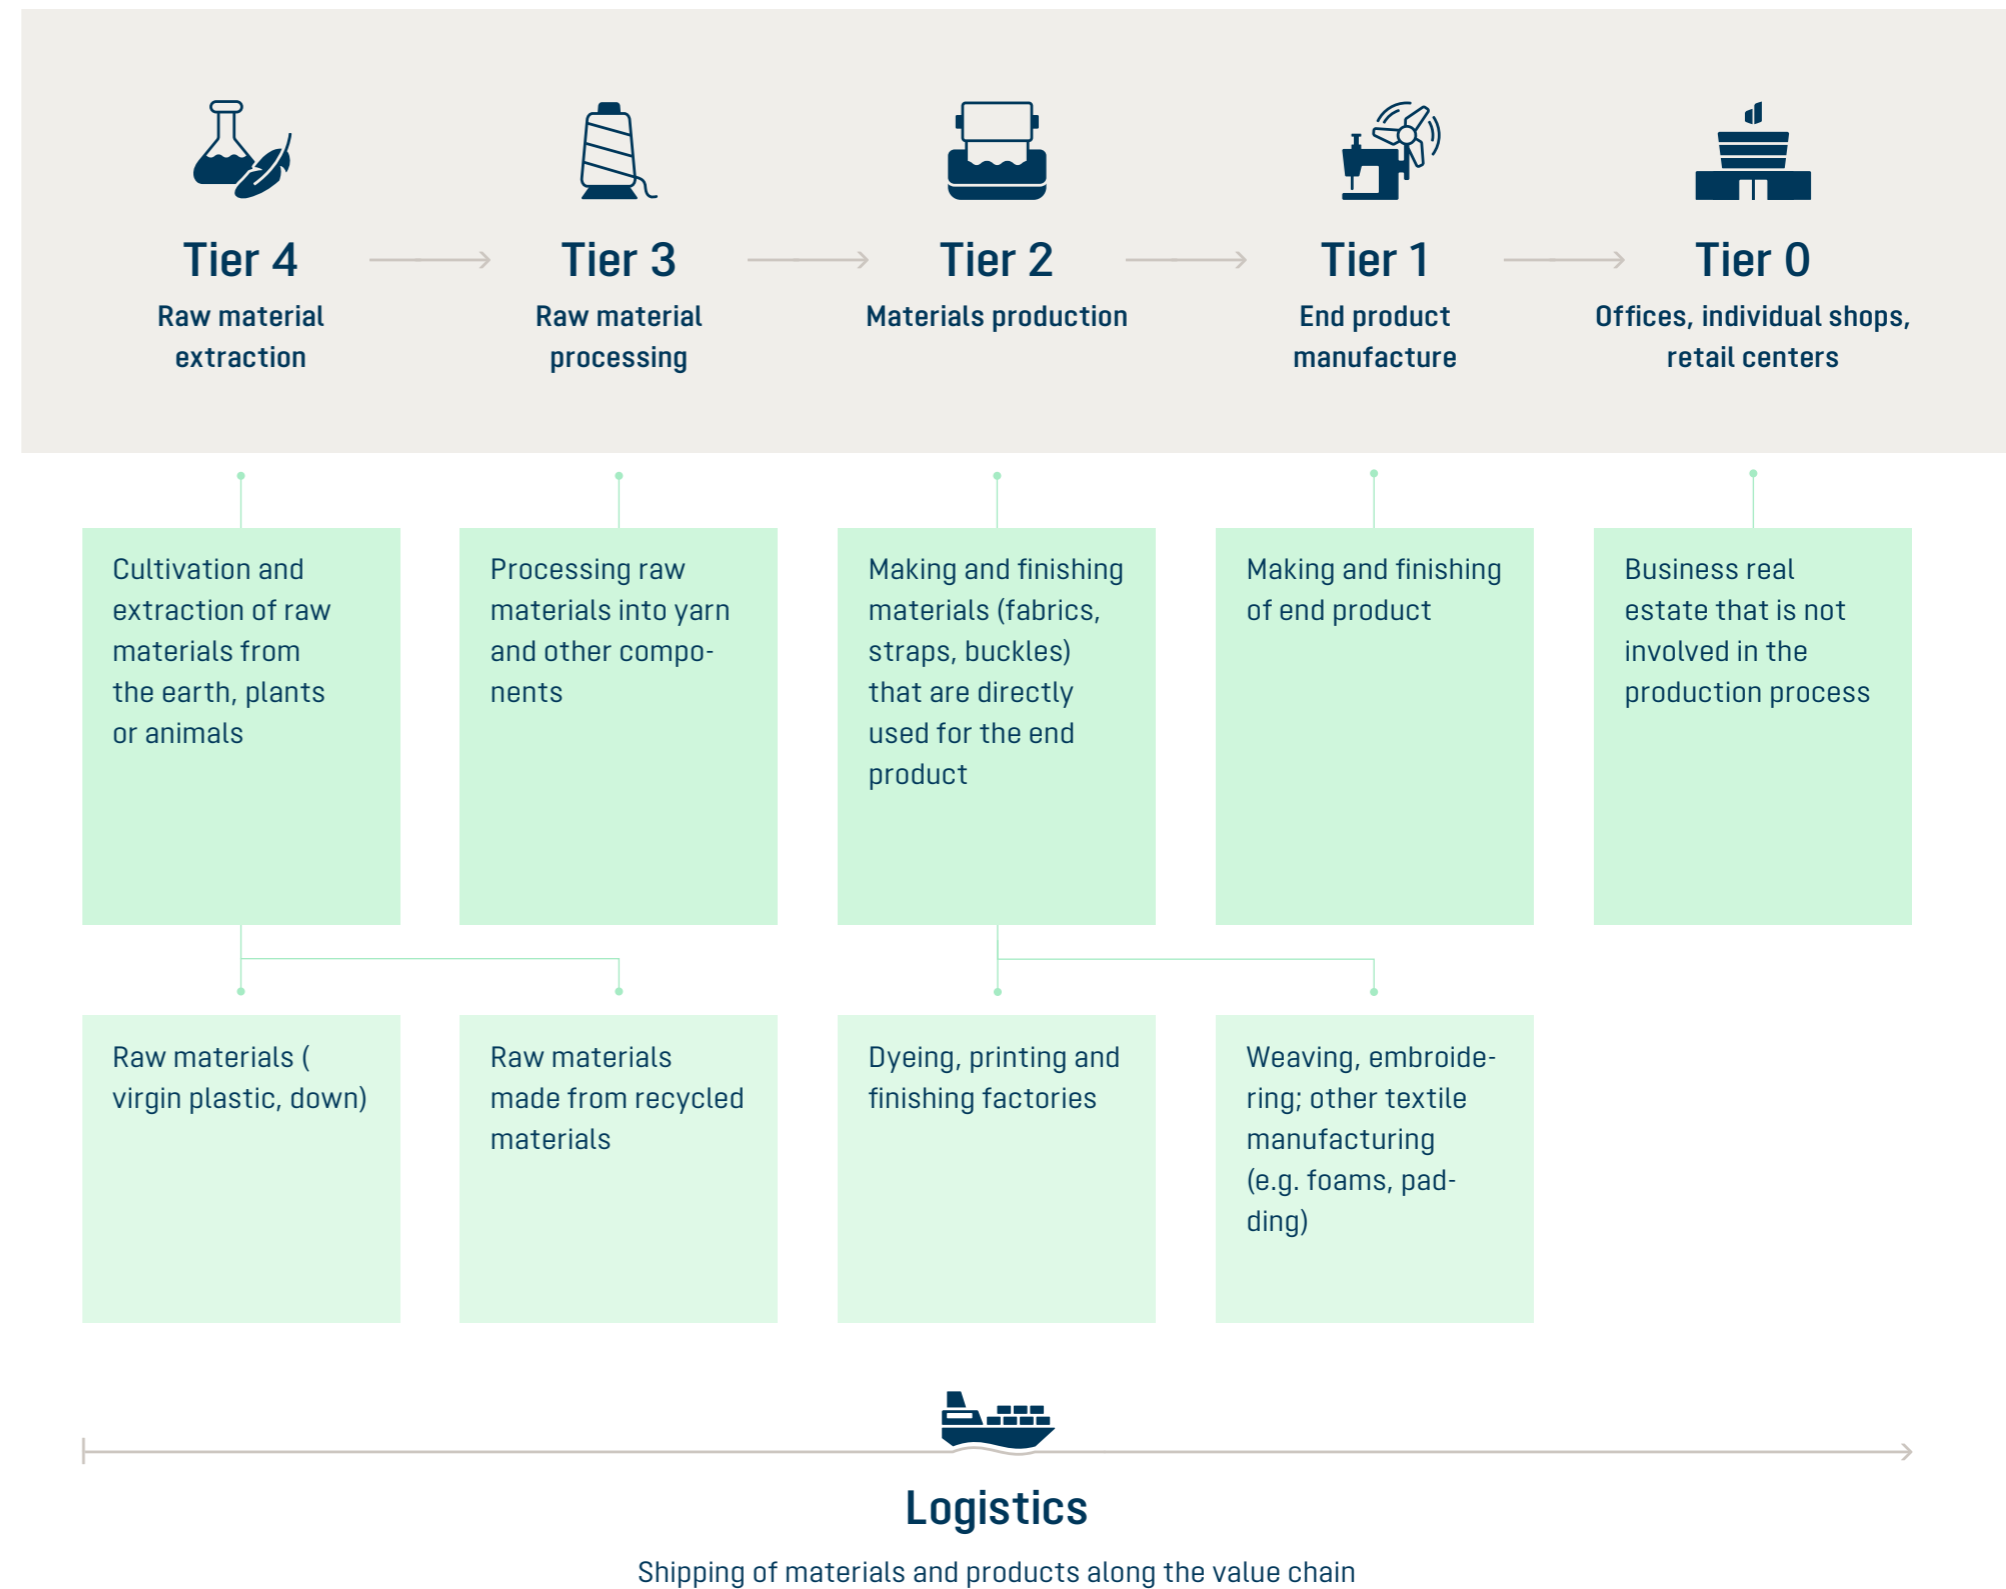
Tier 4
Raw material extraction

Tier 3
Raw material processing

Tier 2
Materials production

Tier 1
End product manufacture

Tier 0
Offices, individual shops, retail centers

Cultivation and extraction of raw materials from the earth, plants or animals

Processing raw materials into yarn and other components

Making and finishing materials (fabrics, straps, buckles) that are directly used for the end product

Making and finishing of end product

Business real estate that is not involved in the production process

Raw materials ( virgin plastic, down)

Raw materials made from recycled materials

Dyeing, printing and finishing factories

Weaving, embroidering; other textile manufacturing (e.g. foams, padding)

Logistics

Shipping of materials and products along the value chain